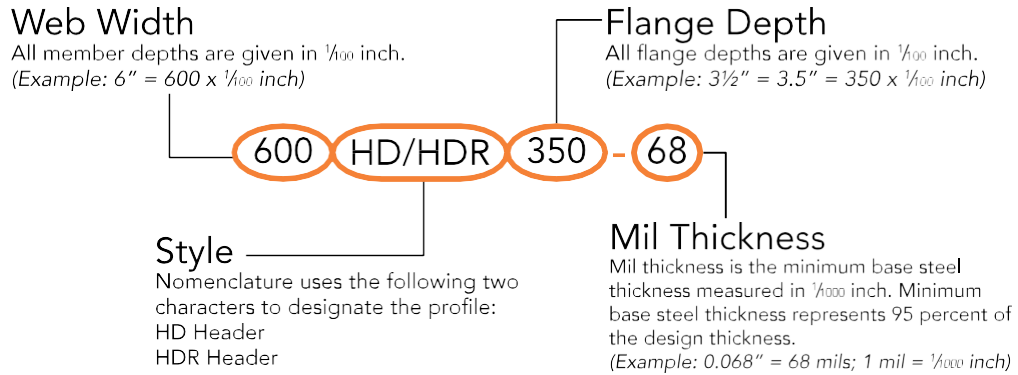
Web Width
All member depths are given in $\frac{1}{100}$ inch.
(Example: 6” = 600 x $\frac{1}{100}$ inch)

Flange Depth
All flange depths are given in $\frac{1}{100}$ inch.
(Example: 3½” = 3.5” = 350 x $\frac{1}{100}$ inch)

600 HD/HDR 350 - 68

Style
Nomenclature uses the following two characters to designate the profile:
HD Header
HDR Header

Mil Thickness
Mil thickness is the minimum base steel thickness measured in $\frac{1}{1000}$ inch. Minimum base steel thickness represents 95 percent of the design thickness.
(Example: 0.068” = 68 mils; 1 mil = $\frac{1}{1000}$ inch)